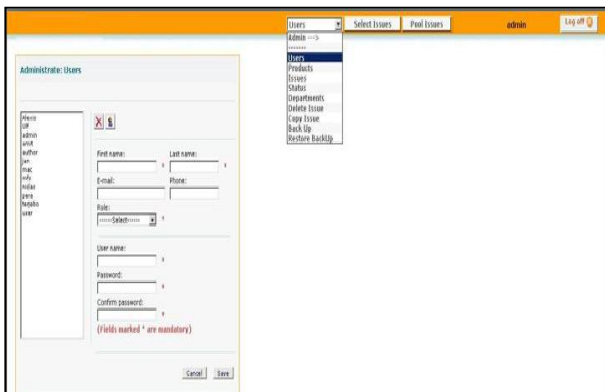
Users

Select Issues

Pool Issues

admin

Log off

Admin --->
--------
Users
Products
Issues
Status
Departments
Delete Issue
Copy Issue
Back Up
Restore BackUp

Administrate: Users

Alexis
Ulf
admin
anit
author
jan
mac
mfy
nidas
pera
tagabo
user

X S

First name: *

Last name: *

E-mail:

Phone:

Role:
------Select------ *

User name: *

Password: *

Confirm password: *

(Fields marked * are mandatory)

Cancel

Save